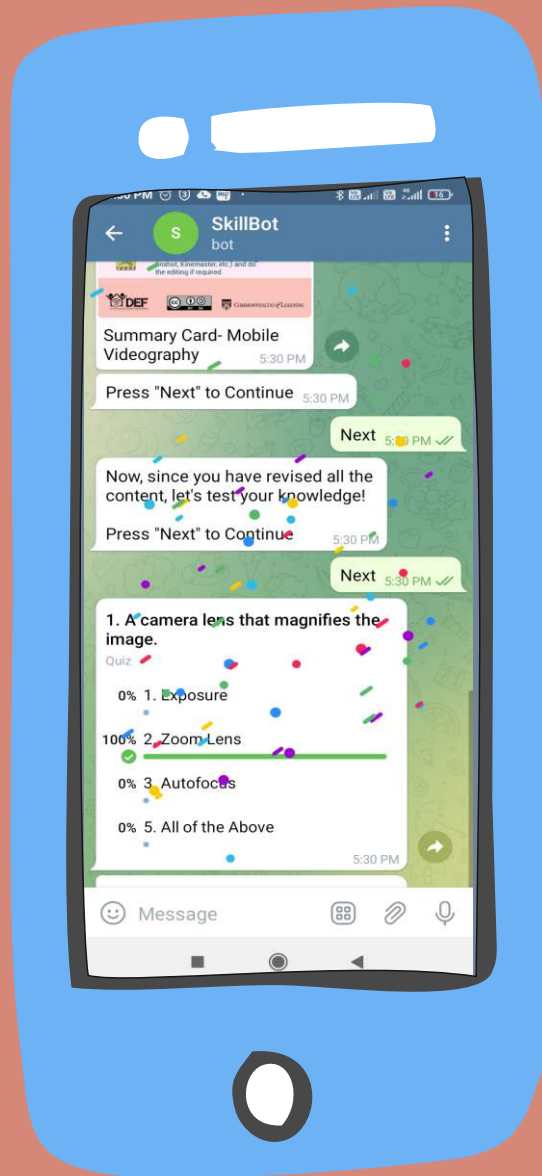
5:30 PM

SkillBot
bot

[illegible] (Inshot, Kinemaster, etc.) and do the editing if required.

DEF

COMMONWEALTH of LEARNING

Summary Card- Mobile Videography 5:30 PM

Press "Next" to Continue 5:30 PM

Next 5:30 PM

Now, since you have revised all the content, let's test your knowledge!

Press "Next" to Continue 5:30 PM

Next 5:30 PM

1. A camera lens that magnifies the image.

Quiz

0% 1. Exposure

100% 2. Zoom Lens

0% 3. Autofocus

0% 5. All of the Above

5:30 PM

Message